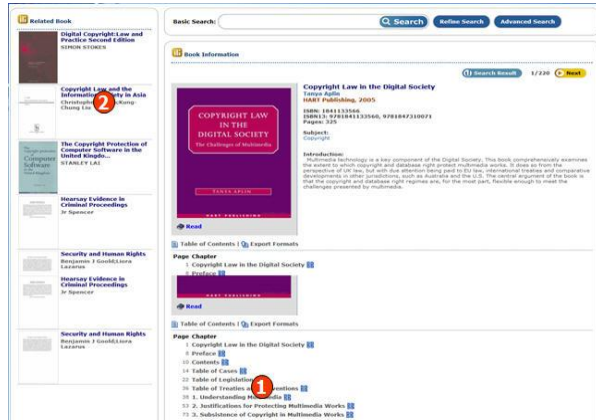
Related Book

Digital Copyright:Law and Practice Second Edition
SIMON STOKES

Copyright Law and the Information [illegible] in Asia
Christoph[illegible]Kung Chung Liu

The Copyright Protection of Computer Software in the United Kingdo...
STANLEY LAI

Computer Software

Hearsay Evidence in Criminal Proceedings
Jr Spencer

Security and Human Rights
Benjamin J Goold,Liora Lazarus

Hearsay Evidence in Criminal Proceedings
Jr Spencer

Security and Human Rights
Benjamin J Goold,Liora Lazarus

Basic Search: Search Refine Search Advanced Search

Book Information

Search Result 1/220 Next

COPYRIGHT LAW IN THE DIGITAL SOCIETY
The Challenges of Multimedia
TANYA APLIN
HART PUBLISHING

Read

Copyright Law in the Digital Society
Tanya Aplin
HART Publishing, 2005

ISBN: 1841133566
ISBN13: 9781841133560, 9781847310071
Pages: 325

Subject:
Copyright

Introduction:
Multimedia technology is a key component of the Digital Society. This book comprehensively examines the extent to which copyright and database right protect multimedia works. It does so from the perspective of UK law, but with due attention being paid to EU law, international treaties and comparative developments in other jurisdictions, such as Australia and the U.S. The central argument of the book is that the copyright and database right regimes are, for the most part, flexible enough to meet the challenges presented by multimedia.

Table of Contents | Export Formats

Page Chapter
1 Copyright Law in the Digital Society
5 Preface

Read

Table of Contents | Export Formats

Page Chapter
1 Copyright Law in the Digital Society
5 Preface
10 Contents
15 Table of Cases
22 Table of Legislation
36 Table of Treaties a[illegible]ventions
38 1. Understanding Mu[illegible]
54 2. Justifications for Protecting Multimedia Works
73 3. Subsistence of Copyright in Multimedia Works